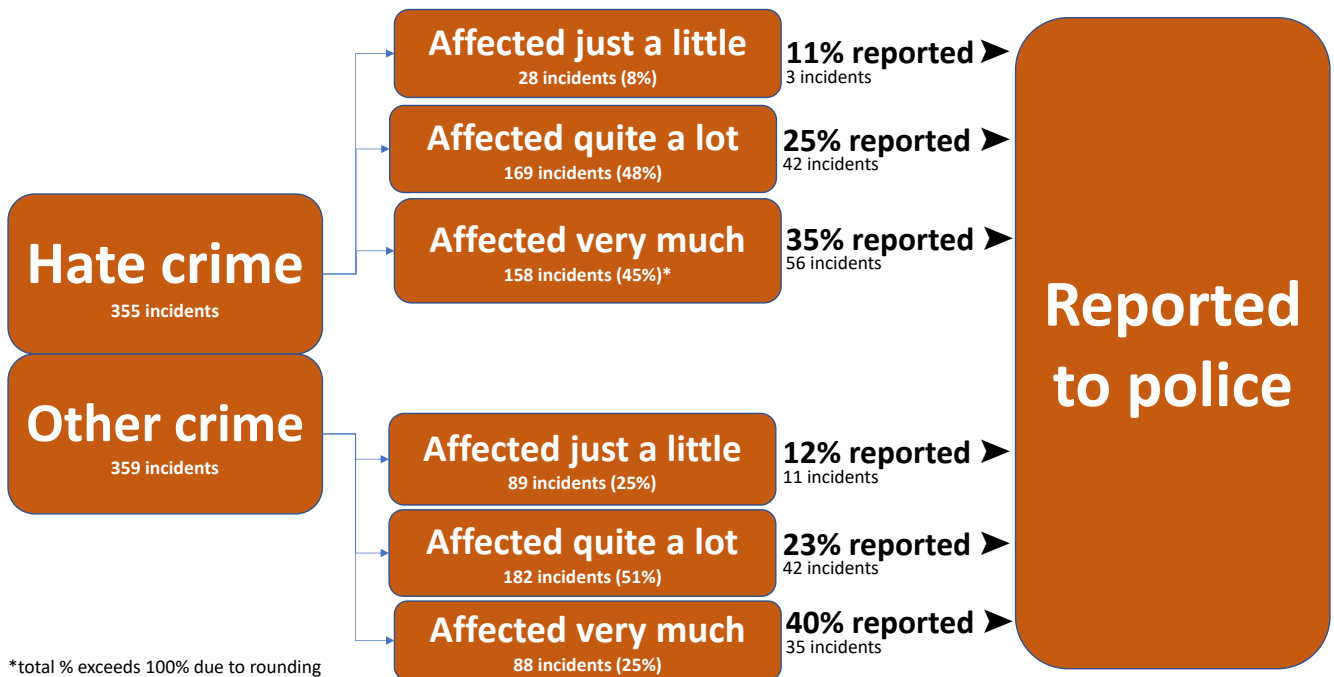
Hate crime
355 incidents

Affected just a little
28 incidents (8%)

11% reported
3 incidents

Affected quite a lot
169 incidents (48%)

25% reported
42 incidents

Affected very much
158 incidents (45%)*

35% reported
56 incidents

Other crime
359 incidents

Affected just a little
89 incidents (25%)

12% reported
11 incidents

Affected quite a lot
182 incidents (51%)

23% reported
42 incidents

Affected very much
88 incidents (25%)

40% reported
35 incidents

Reported to police

*total % exceeds 100% due to rounding